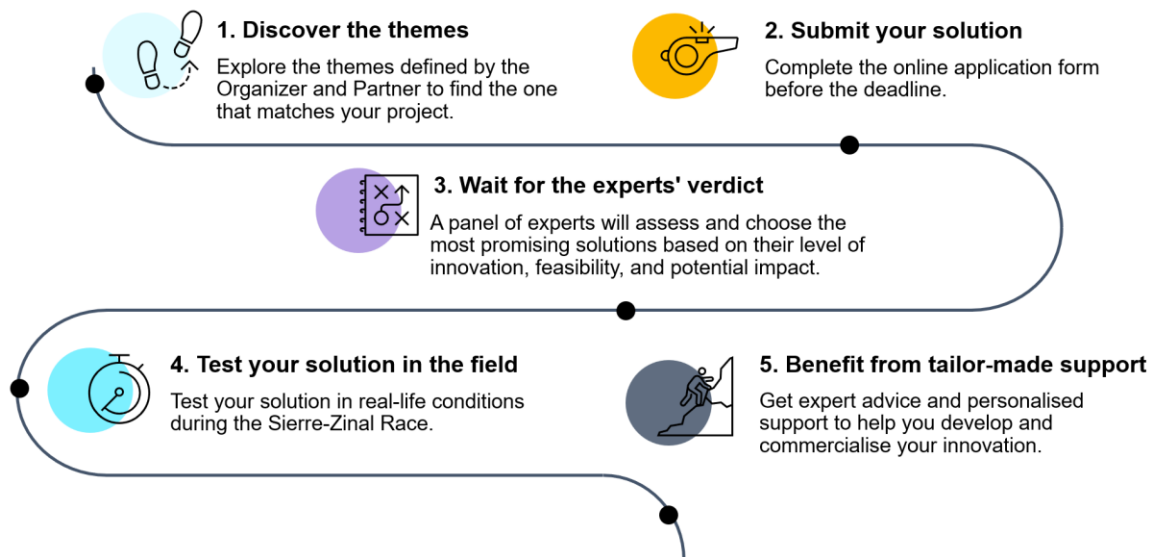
1. Discover the themes

Explore the themes defined by the Organizer and Partner to find the one that matches your project.

2. Submit your solution

Complete the online application form before the deadline.

3. Wait for the experts' verdict

A panel of experts will assess and choose the most promising solutions based on their level of innovation, feasibility, and potential impact.

4. Test your solution in the field

Test your solution in real-life conditions during the Sierre-Zinal Race.

5. Benefit from tailor-made support

Get expert advice and personalised support to help you develop and commercialise your innovation.